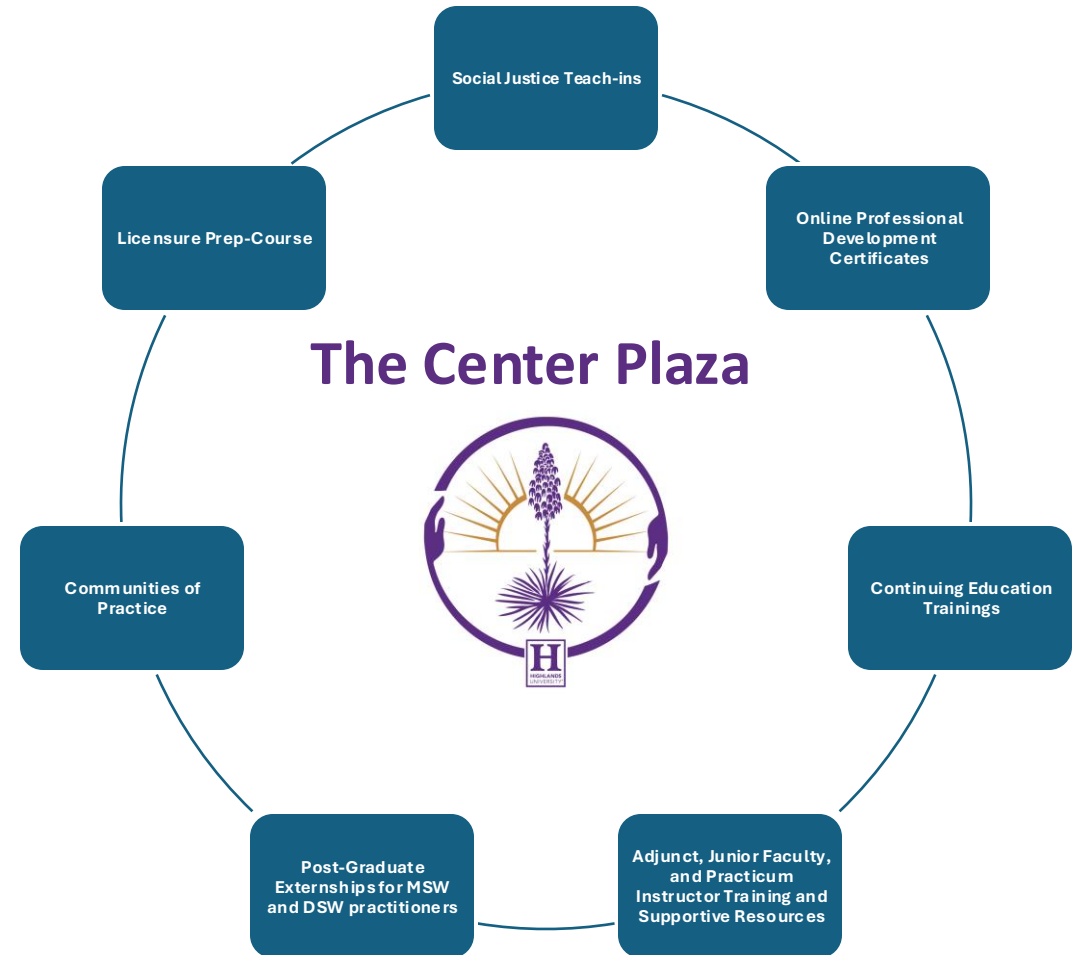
Social Justice Teach-ins

Online Professional Development Certificates

Continuing Education Trainings

Adjunct, Junior Faculty, and Practicum Instructor Training and Supportive Resources

Post-Graduate Externships for MSW and DSW practitioners

Communities of Practice

Licensure Prep-Course

The Center Plaza

H

HIGHLANDS UNIVERSITY